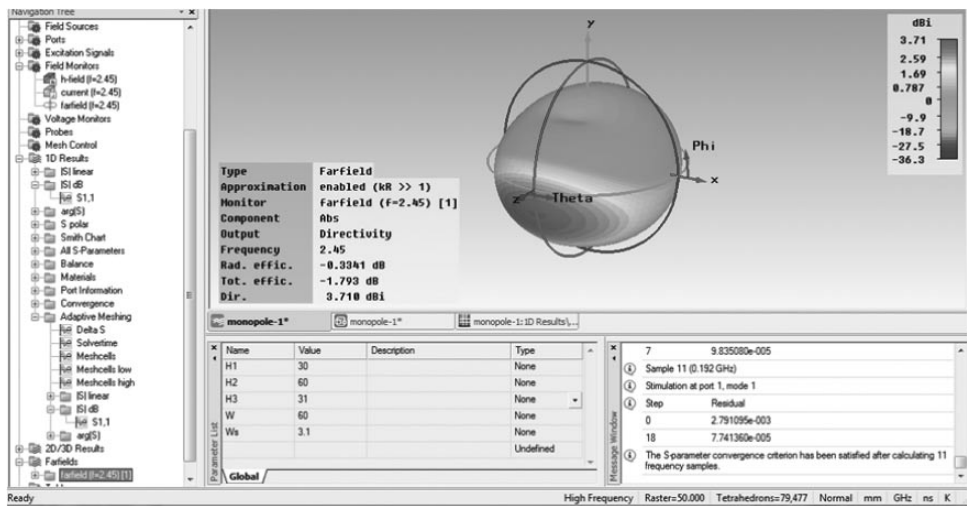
Navigation Tree
Field Sources
Ports
Excitation Signals
Field Monitors
h-field (f=2.45)
current (f=2.45)
farfield (f=2.45)
Voltage Monitors
Probes
Mesh Control
1D Results
|S| linear
|S| dB
S1,1
arg(S)
S polar
Smith Chart
All S-Parameters
Balance
Materials
Port Information
Convergence
Adaptive Meshing
Delta S
Solvetime
Meshcells
Meshcells low
Meshcells high
|S| linear
|S| dB
S1,1
arg(S)
2D/3D Results
Farfields
farfield (f=2.45) [1]

| Type | Farfield |
|---|---|
| Approximation | enabled (kR >> 1) |
| Monitor | farfield (f=2.45) [1] |
| Component | Abs |
| Output | Directivity |
| Frequency | 2.45 |
| Rad. effic. | -0.3341 dB |
| Tot. effic. | -1.793 dB |
| Dir. | 3.710 dBi |

y
Phi
x
z
Theta

dBi
3.71
2.59
1.69
0.787
0
-9.9
-18.7
-27.5
-36.3

monopole-1*
monopole-1*
monopole-1:1D Results\...

| Name | Value | Description | Type |
|---|---|---|---|
| H1 | 30 | | None |
| H2 | 60 | | None |
| H3 | 31 | | None |
| W | 60 | | None |
| Ws | 3.1 | | None |
| | | | Undefined |

Parameter List
Global

7 9.835080e-005
Sample 11 (0.192 GHz)
Stimulation at port 1, mode 1
Step Residual
0 2.791095e-003
18 7.741360e-005
The S-parameter convergence criterion has been satisfied after calculating 11 frequency samples.
Message Window

Ready
High Frequency | Raster=50.000 | Tetrahedrons=79,477 | Normal | mm | GHz | ns | K